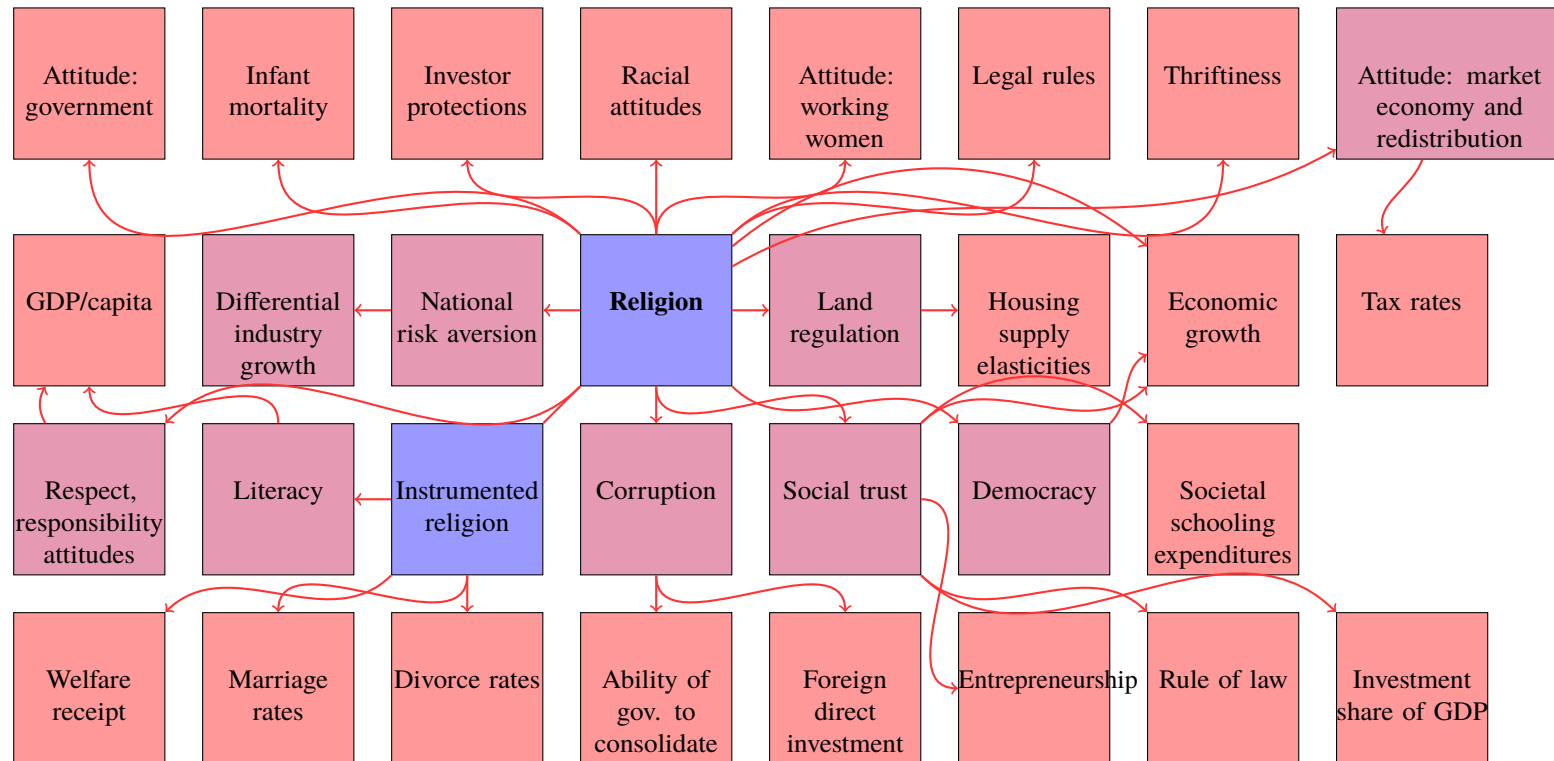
Attitude: government

Infant mortality

Investor protections

Racial attitudes

Attitude: working women

Legal rules

Thriftiness

Attitude: market economy and redistribution

GDP/capita

Differential industry growth

National risk aversion

**Religion**

Land regulation

Housing supply elasticities

Economic growth

Tax rates

Respect, responsibility attitudes

Literacy

Instrumented religion

Corruption

Social trust

Democracy

Societal schooling expenditures

Welfare receipt

Marriage rates

Divorce rates

Ability of gov. to consolidate

Foreign direct investment

Entrepreneurship

Rule of law

Investment share of GDP